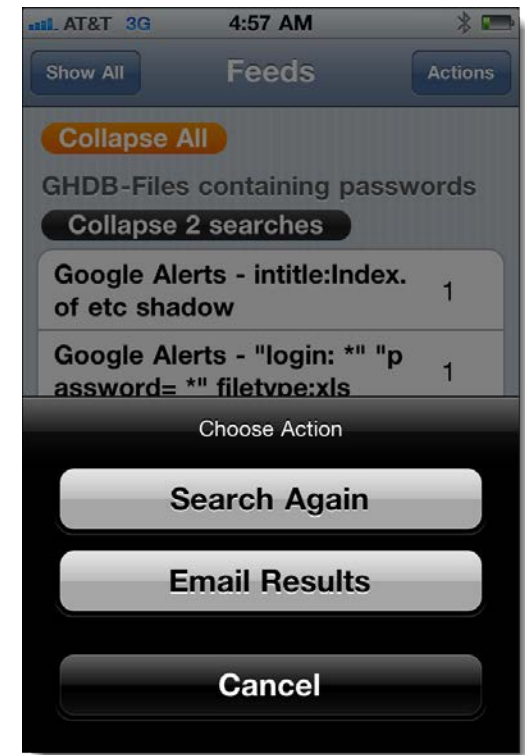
AT&T 3G 4:57 AM

Show All Feeds Actions

Collapse All

GHDB-Files containing passwords

Collapse 2 searches

Google Alerts - intitle:Index. of etc shadow 1

Google Alerts - "login: *" "password= *" filetype:xls 1

Choose Action

Search Again

Email Results

Cancel